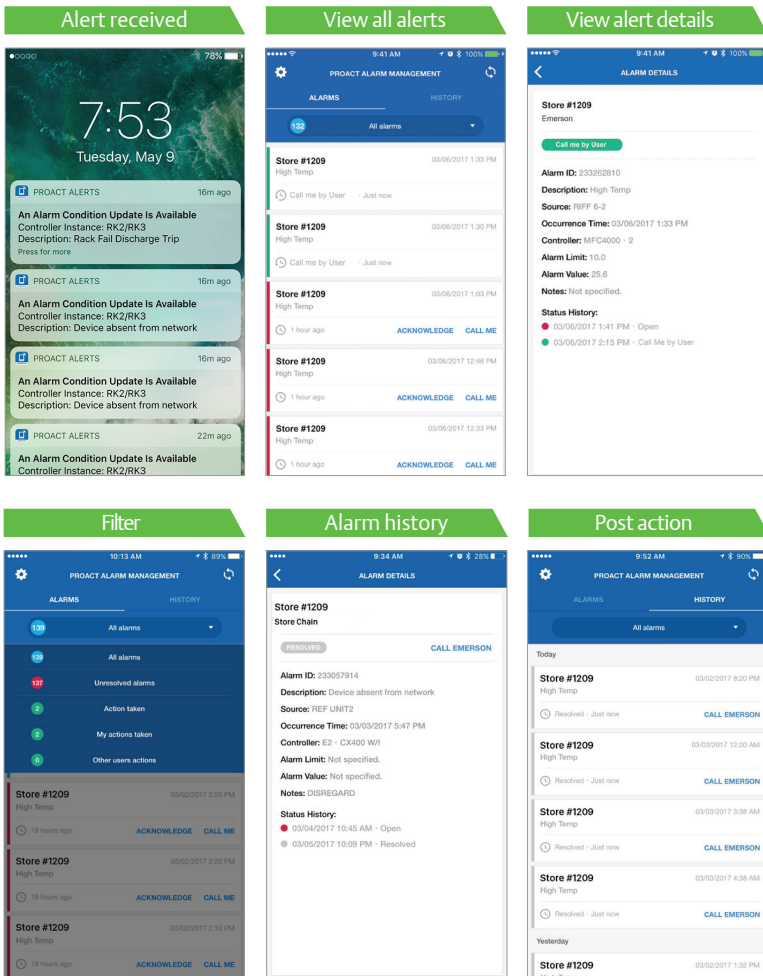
Alert received

78%

7:53

Tuesday, May 9

PROACT ALERTS 16m ago

An Alarm Condition Update Is Available
Controller Instance: RK2/RK3
Description: Rack Fail Discharge Trip
Press for more

PROACT ALERTS 16m ago

An Alarm Condition Update Is Available
Controller Instance: RK2/RK3
Description: Device absent from network

PROACT ALERTS 16m ago

An Alarm Condition Update Is Available
Controller Instance: RK2/RK3
Description: Device absent from network

PROACT ALERTS 22m ago

An Alarm Condition Update Is Available
Controller Instance: RK2/RK3

View all alerts

9:41 AM 100%

PROACT ALARM MANAGEMENT

ALARMS HISTORY

132 All alarms

Store #1209
High Temp
03/06/2017 1:33 PM
Call me by User · Just now

Store #1209
High Temp
03/06/2017 1:30 PM
Call me by User · Just now

Store #1209
High Temp
03/06/2017 1:03 PM
1 hour ago ACKNOWLEDGE CALL ME

Store #1209
High Temp
03/06/2017 12:46 PM
1 hour ago ACKNOWLEDGE CALL ME

Store #1209
High Temp
03/06/2017 12:33 PM
1 hour ago ACKNOWLEDGE CALL ME

View alert details

9:41 AM 100%

ALARM DETAILS

Store #1209
Emerson

Call me by User

Alarm ID: 233262810
Description: High Temp
Source: RIFF 6-2
Occurrence Time: 03/06/2017 1:33 PM
Controller: MFC4000 · 2
Alarm Limit: 10.0
Alarm Value: 25.6
Notes: Not specified.

Status History:
03/06/2017 1:41 PM · Open
03/06/2017 2:15 PM · Call Me by User

Filter

10:13 AM 89%

PROACT ALARM MANAGEMENT

ALARMS HISTORY

139 All alarms

139 All alarms
137 Unresolved alarms
2 Action taken
2 My actions taken
0 Other users actions

Store #1209
High Temp
03/02/2017 2:20 PM
19 hours ago ACKNOWLEDGE CALL ME

Store #1209
High Temp
03/02/2017 2:20 PM
19 hours ago ACKNOWLEDGE CALL ME

Store #1209
High Temp
03/02/2017 2:15 PM
19 hours ago ACKNOWLEDGE CALL ME

Alarm history

9:34 AM 28%

ALARM DETAILS

Store #1209
Store Chain

RESOLVED CALL EMERSON

Alarm ID: 233057914
Description: Device absent from network
Source: REF UNIT2
Occurrence Time: 03/03/2017 5:47 PM
Controller: E2 · CX400 W/I
Alarm Limit: Not specified.
Alarm Value: Not specified.
Notes: DISREGARD

Status History:
03/04/2017 10:45 AM · Open
03/05/2017 10:09 PM · Resolved

Post action

9:52 AM 90%

PROACT ALARM MANAGEMENT

ALARMS HISTORY

All alarms

Today

Store #1209
High Temp
03/02/2017 8:20 PM
Resolved · Just now CALL EMERSON

Store #1209
High Temp
03/03/2017 12:20 AM
Resolved · Just now CALL EMERSON

Store #1209
High Temp
03/03/2017 3:38 AM
Resolved · Just now CALL EMERSON

Store #1209
High Temp
03/03/2017 4:36 AM
Resolved · Just now CALL EMERSON

Yesterday

Store #1209
03/02/2017 1:32 PM